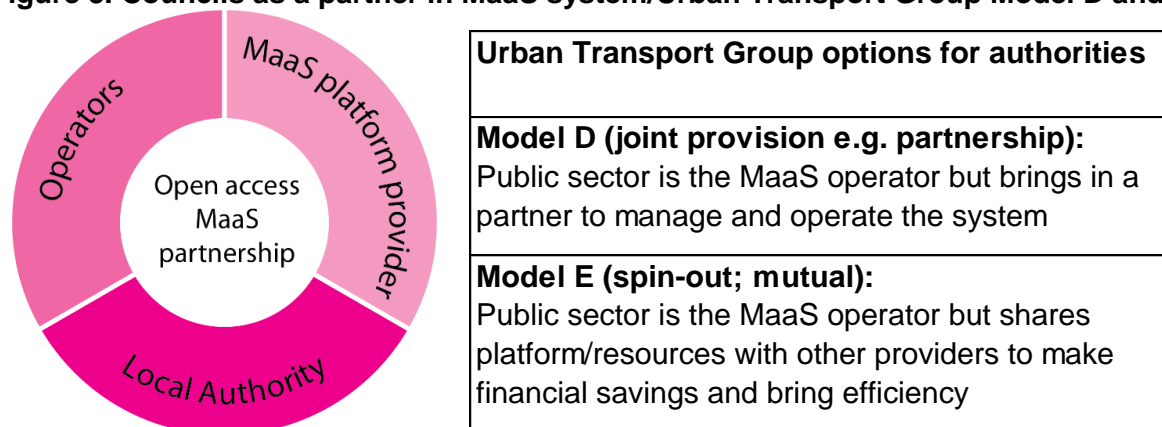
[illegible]igure 5: Councils as a partner in MaaS system/Urban Transport Group Model D and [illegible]

Operators

MaaS platform provider

Local Authority

Open access MaaS partnership

| Urban Transport Group options for authorities |
|---|
| **Model D (joint provision e.g. partnership):** Public sector is the MaaS operator but brings in a partner to manage and operate the system |
| **Model E (spin-out; mutual):** Public sector is the MaaS operator but shares platform/resources with other providers to make financial savings and bring efficiency |